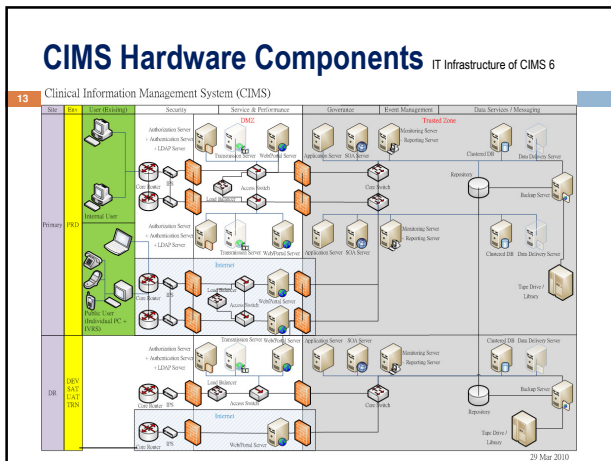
CIMS Hardware Components IT Infrastructure of CIMS 6

13

Clinical Information Management System (CIMS)

| Site | Env | User (Existing) | Security | Service & Performance | Governance | Event Management | Data Services / Messaging |
|---|---|---|---|---|---|---|---|

DMZ

Trusted Zone

Authorization Server + Authentication Server + LDAP Server

Transmission Server

Web/Portal Server

Application Server

SOA Server

Monitoring Server

Reporting Server

Clustered DB

Data Delivery Server

Repository

Backup Server

Core Router

IPS

Access Switch

Load Balancer

Core Switch

Internal User

Primary

PRD

Authorization Server + Authentication Server + LDAP Server

Transmission Server

Web/Portal Server

Application Server

SOA Server

Monitoring Server

Reporting Server

Clustered DB

Data Delivery Server

Internet

Load Balancer

Access Switch

Web/Portal Server

Core Router

IPS

Tape Drive / Library

Public User (Individual PC + IVRS)

Authorization Server + Authentication Server + LDAP Server

Transmission Server

Web/Portal Server

Application Server

SOA Server

Monitoring Server

Reporting Server

Clustered DB

Data Delivery Server

DR

DEV SAT UAT TRN

Load Balancer

Access Switch

Core Router

IPS

Core Switch

Repository

Backup Server

Internet

Core Router

IPS

Web/Portal Server

Tape Drive / Library

29 Mar 2010